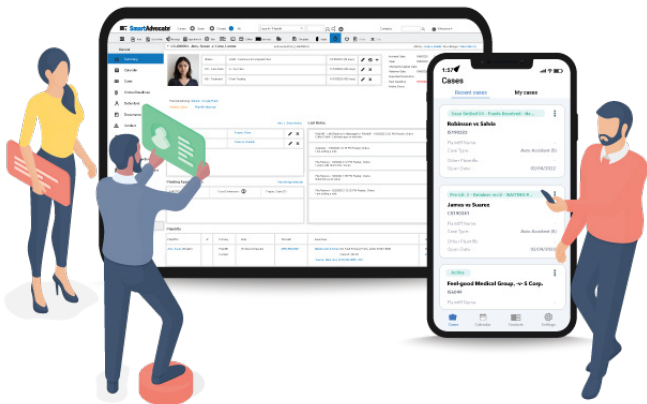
SmartAdvocate

Summary

Calendar

Cases

Contact Guardians

Defendants

Documents

Limits

Plaintiffs

Finding Fees

1:57

Cases

Recent cases

My cases

Robinson vs Sahin

File MPI Name

Case Type

Auto Accident (I)

Other Plaintiffs

Open Date

02/04/2022

James vs Suarez

File MPI Name

Case Type

Auto Accident (I)

Other Plaintiffs

Open Date

02/04/2022

Active

Feel-good Medical Group, -v- S Corp.

File MPI Name

Cases

Calendar

Contacts

Settings